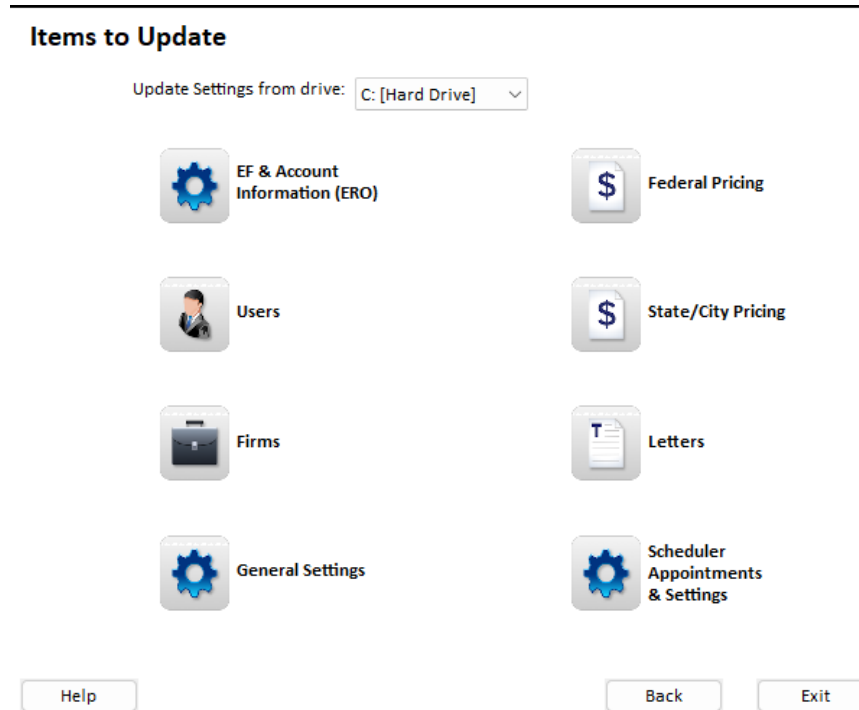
Items to Update

Update Settings from drive: C: [Hard Drive]

EF & Account Information (ERO)

Federal Pricing

Users

State/City Pricing

Firms

Letters

General Settings

Scheduler Appointments & Settings

Help

Back

Exit